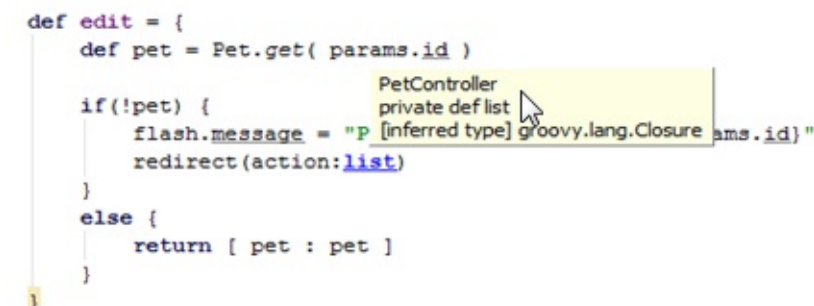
def edit = {
    def pet = Pet.get( params.id )

    if(!pet) {
        flash.message = "P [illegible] ams.id}"
        redirect(action:list)
    }
    else {
        return [ pet : pet ]
    }
}

PetController
private def list
[inferred type] groovy.lang.Closure